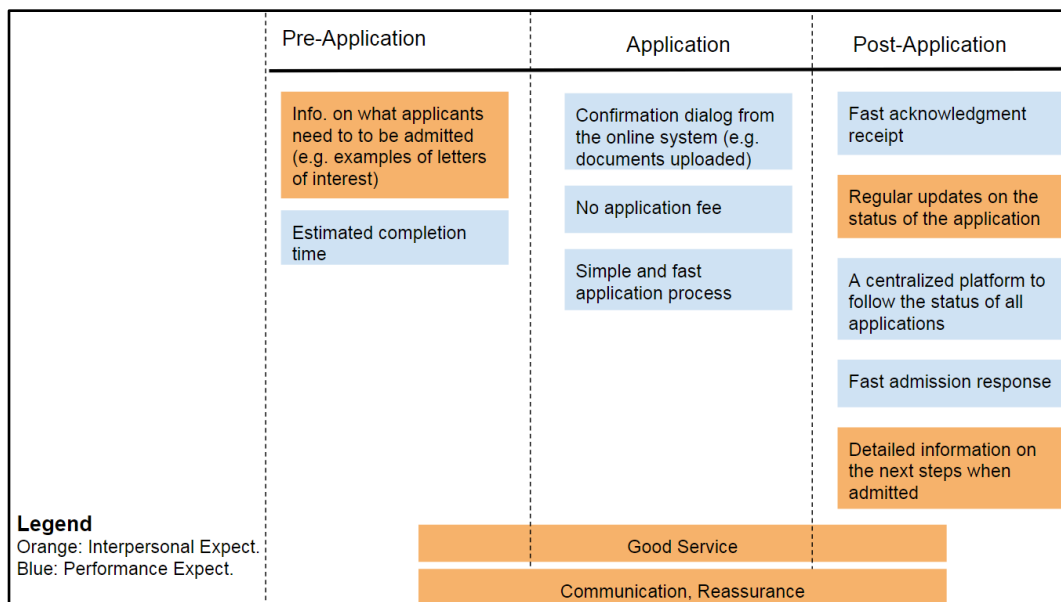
Pre-Application

Info. on what applicants need to to be admitted (e.g. examples of letters of interest)

Estimated completion time

Application

Confirmation dialog from the online system (e.g. documents uploaded)

No application fee

Simple and fast application process

Post-Application

Fast acknowledgment receipt

Regular updates on the status of the application

A centralized platform to follow the status of all applications

Fast admission response

Detailed information on the next steps when admitted

Legend
Orange: Interpersonal Expect.
Blue: Performance Expect.

Good Service

Communication, Reassurance